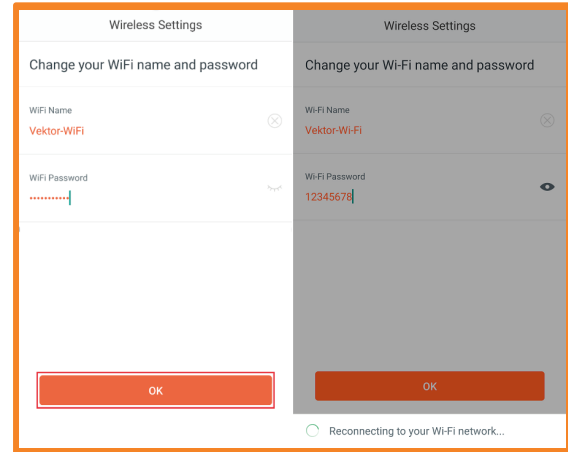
Wireless Settings

Change your WiFi name and password

WiFi Name

Vektor-WiFi

WiFi Password

••••••••••

OK

Wireless Settings

Change your Wi-Fi name and password

Wi-Fi Name

Vektor-Wi-Fi

Wi-Fi Password

12345678

OK

Reconnecting to your Wi-Fi network...